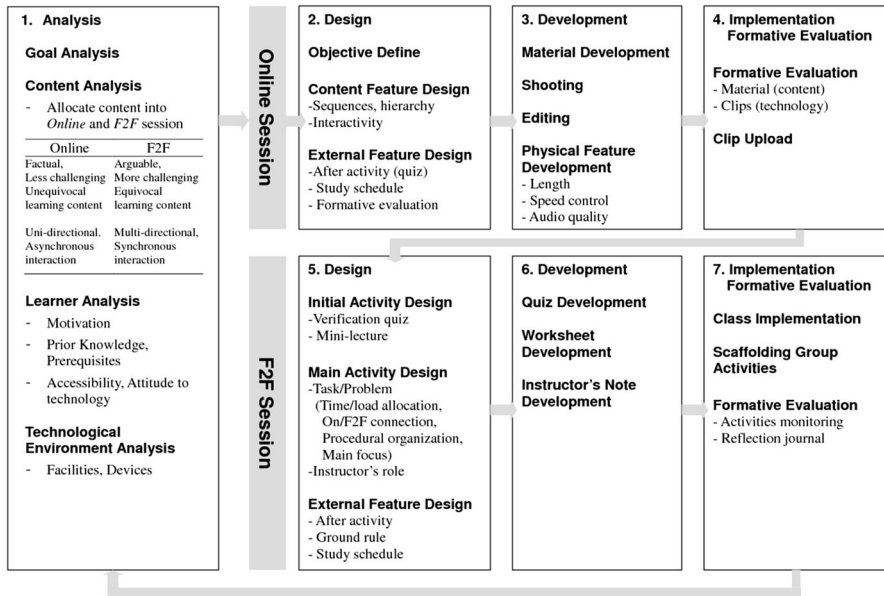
1. Analysis

Goal Analysis

Content Analysis

- Allocate content into *Online* and *F2F* session

| Online | F2F |
|---|---|
| Factual, Less challenging Unequivocal learning content | Arguable, More challenging Equivocal learning content |
| Uni-directional, Asynchronous interaction | Multi-directional, Synchronous interaction |

Learner Analysis

- Motivation
- Prior Knowledge, Prerequisites
- Accessibility, Attitude to technology

Technological Environment Analysis

- Facilities, Devices

Online Session

2. Design

Objective Define

Content Feature Design
-Sequences, hierarchy
-Interactivity

External Feature Design
-After activity (quiz)
- Study schedule
- Formative evaluation

3. Development

Material Development

Shooting

Editing

Physical Feature Development
- Length
- Speed control
- Audio quality

4. Implementation Formative Evaluation

Formative Evaluation
- Material (content)
- Clips (technology)

Clip Upload

F2F Session

5. Design

Initial Activity Design
-Verification quiz
- Mini-lecture

Main Activity Design
-Task/Problem
(Time/load allocation, On/F2F connection, Procedural organization, Main focus)
-Instructor's role

External Feature Design
- After activity
- Ground rule
- Study schedule

6. Development

Quiz Development

Worksheet Development

Instructor's Note Development

7. Implementation Formative Evaluation

Class Implementation

Scaffolding Group Activities

Formative Evaluation
- Activities monitoring
- Reflection journal